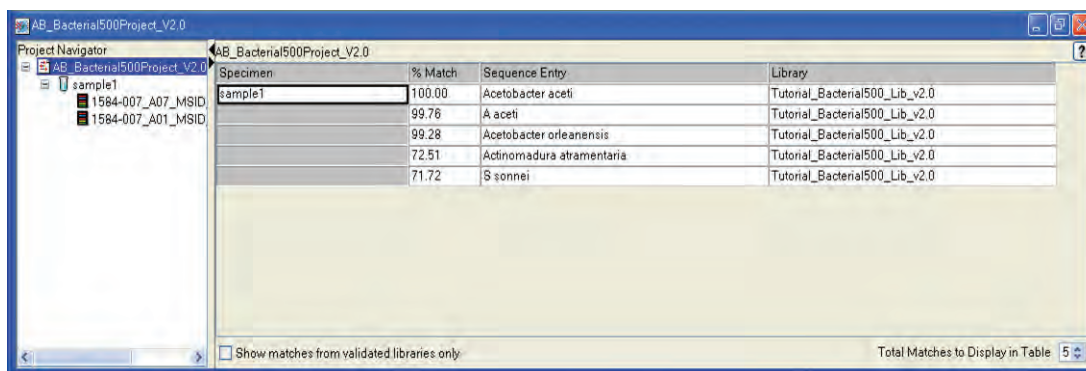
AB_Bacterial500Project_V2.0

Project Navigator
AB_Bacterial500Project_V2.0
sample1
1584-007_A07_MSID
1584-007_A01_MSID

AB_Bacterial500Project_V2.0

?

| Specimen | % Match | Sequence Entry | Library |
|---|---|---|---|
| sample1 | 100.00 | Acetobacter aceti | Tutorial_Bacterial500_Lib_v2.0 |
| | 99.76 | A aceti | Tutorial_Bacterial500_Lib_v2.0 |
| | 99.28 | Acetobacter orleanensis | Tutorial_Bacterial500_Lib_v2.0 |
| | 72.51 | Actinomadura atramentaria | Tutorial_Bacterial500_Lib_v2.0 |
| | 71.72 | S sonnei | Tutorial_Bacterial500_Lib_v2.0 |

Show matches from validated libraries only

Total Matches to Display in Table 5